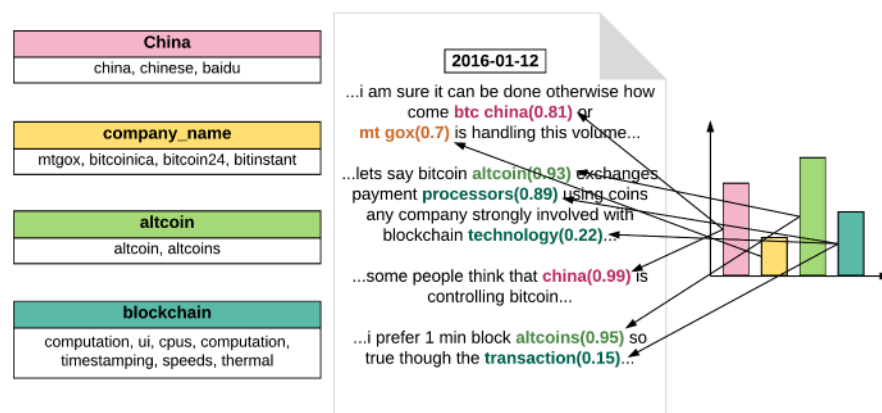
| China |
|---|
| china, chinese, baidu |

| company_name |
|---|
| mtgox, bitcoinica, bitcoin24, bitinstant |

| altcoin |
|---|
| altcoin, altcoins |

| blockchain |
|---|
| computation, ui, cpus, computation, timestamping, speeds, thermal |

2016-01-12

...i am sure it can be done otherwise how come btc china(0.81) or mt gox(0.7) is handling this volume...

...lets say bitcoin altcoin(0.93) exchanges payment processors(0.89) using coins any company strongly involved with blockchain technology(0.22)...

...some people think that china(0.99) is controlling bitcoin...

...i prefer 1 min block altcoins(0.95) so true though the transaction(0.15)...